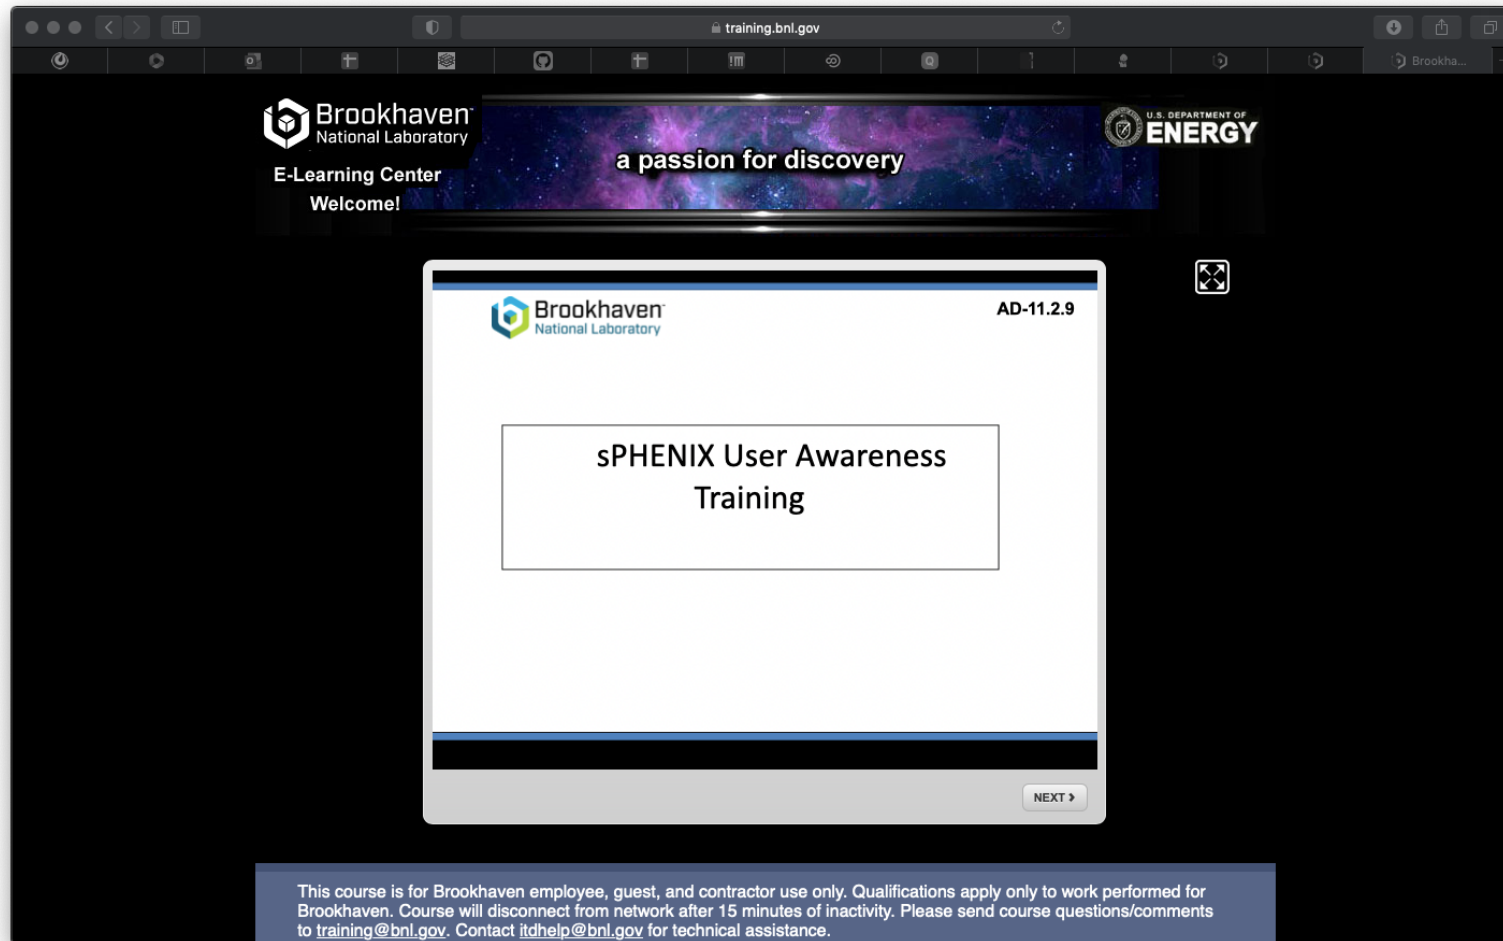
training.bnl.gov

Brookha...

Brookhaven National Laboratory

E-Learning Center

Welcome!

a passion for discovery

U.S. DEPARTMENT OF ENERGY

Brookhaven National Laboratory

AD-11.2.9

sPHENIX User Awareness Training

NEXT

This course is for Brookhaven employee, guest, and contractor use only. Qualifications apply only to work performed for Brookhaven. Course will disconnect from network after 15 minutes of inactivity. Please send course questions/comments to training@bnl.gov. Contact itdhelp@bnl.gov for technical assistance.